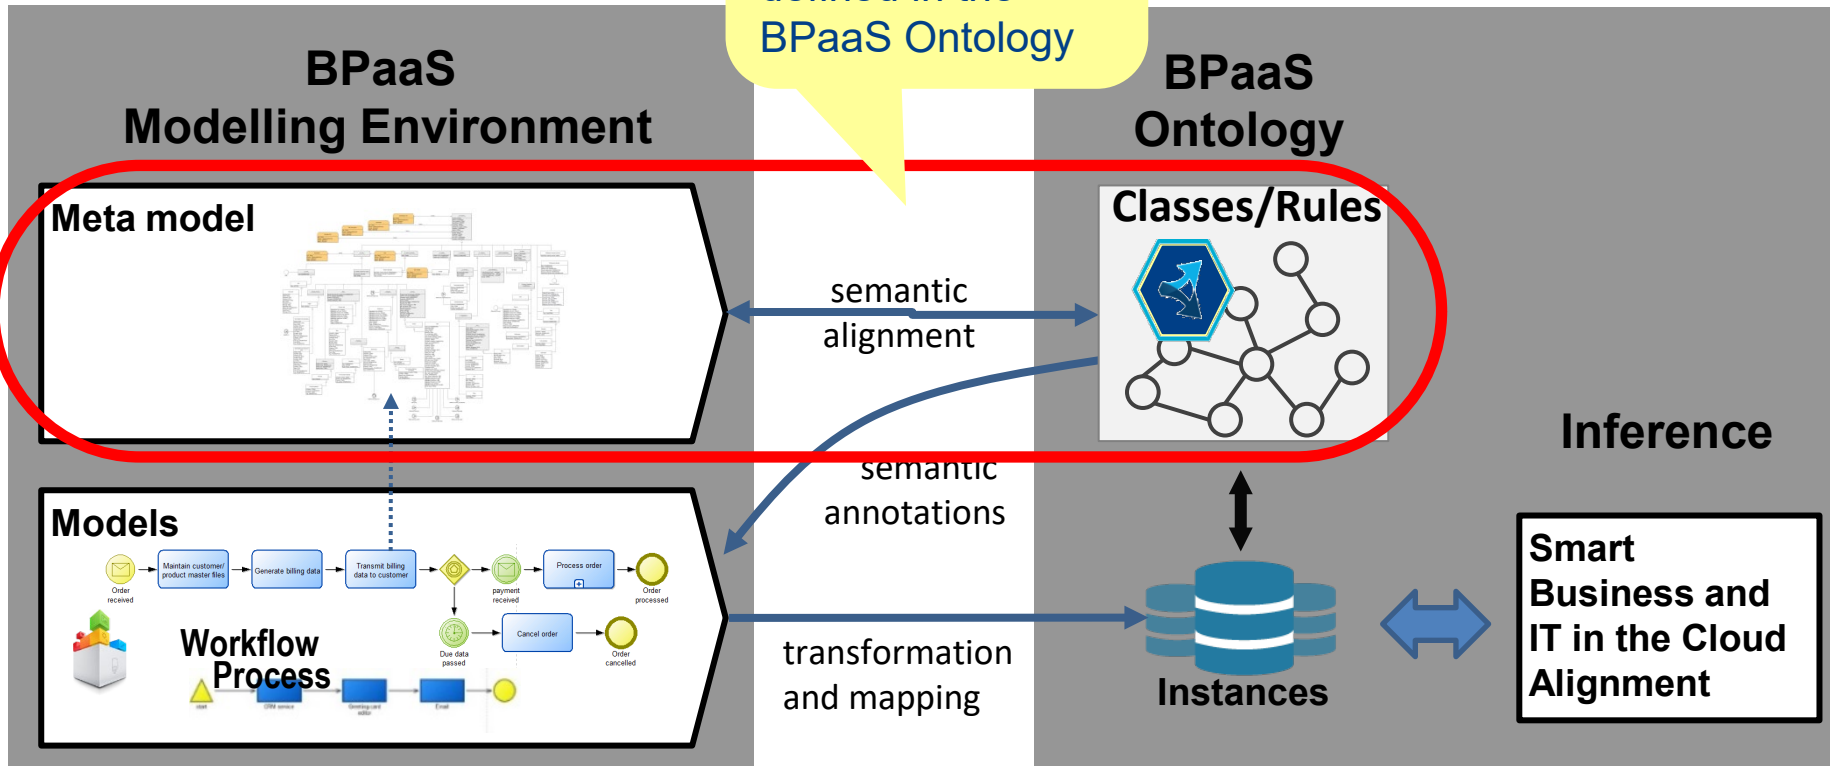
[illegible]
BPaaS Ontology

BPaaS
Modelling Environment

BPaaS
Ontology

Meta model

Classes/Rules

semantic
alignment

Inference

semantic
annotations

Models

Order received
Maintain customer/ product master files
Generate billing data
Transmit billing data to customer
payment received
Process order
Order processed
Due data passed
Cancel order
Order cancelled

Workflow
Process

start
CRM service
Greeting card editor
Email

transformation
and mapping

Instances

Smart
Business and
IT in the Cloud
Alignment